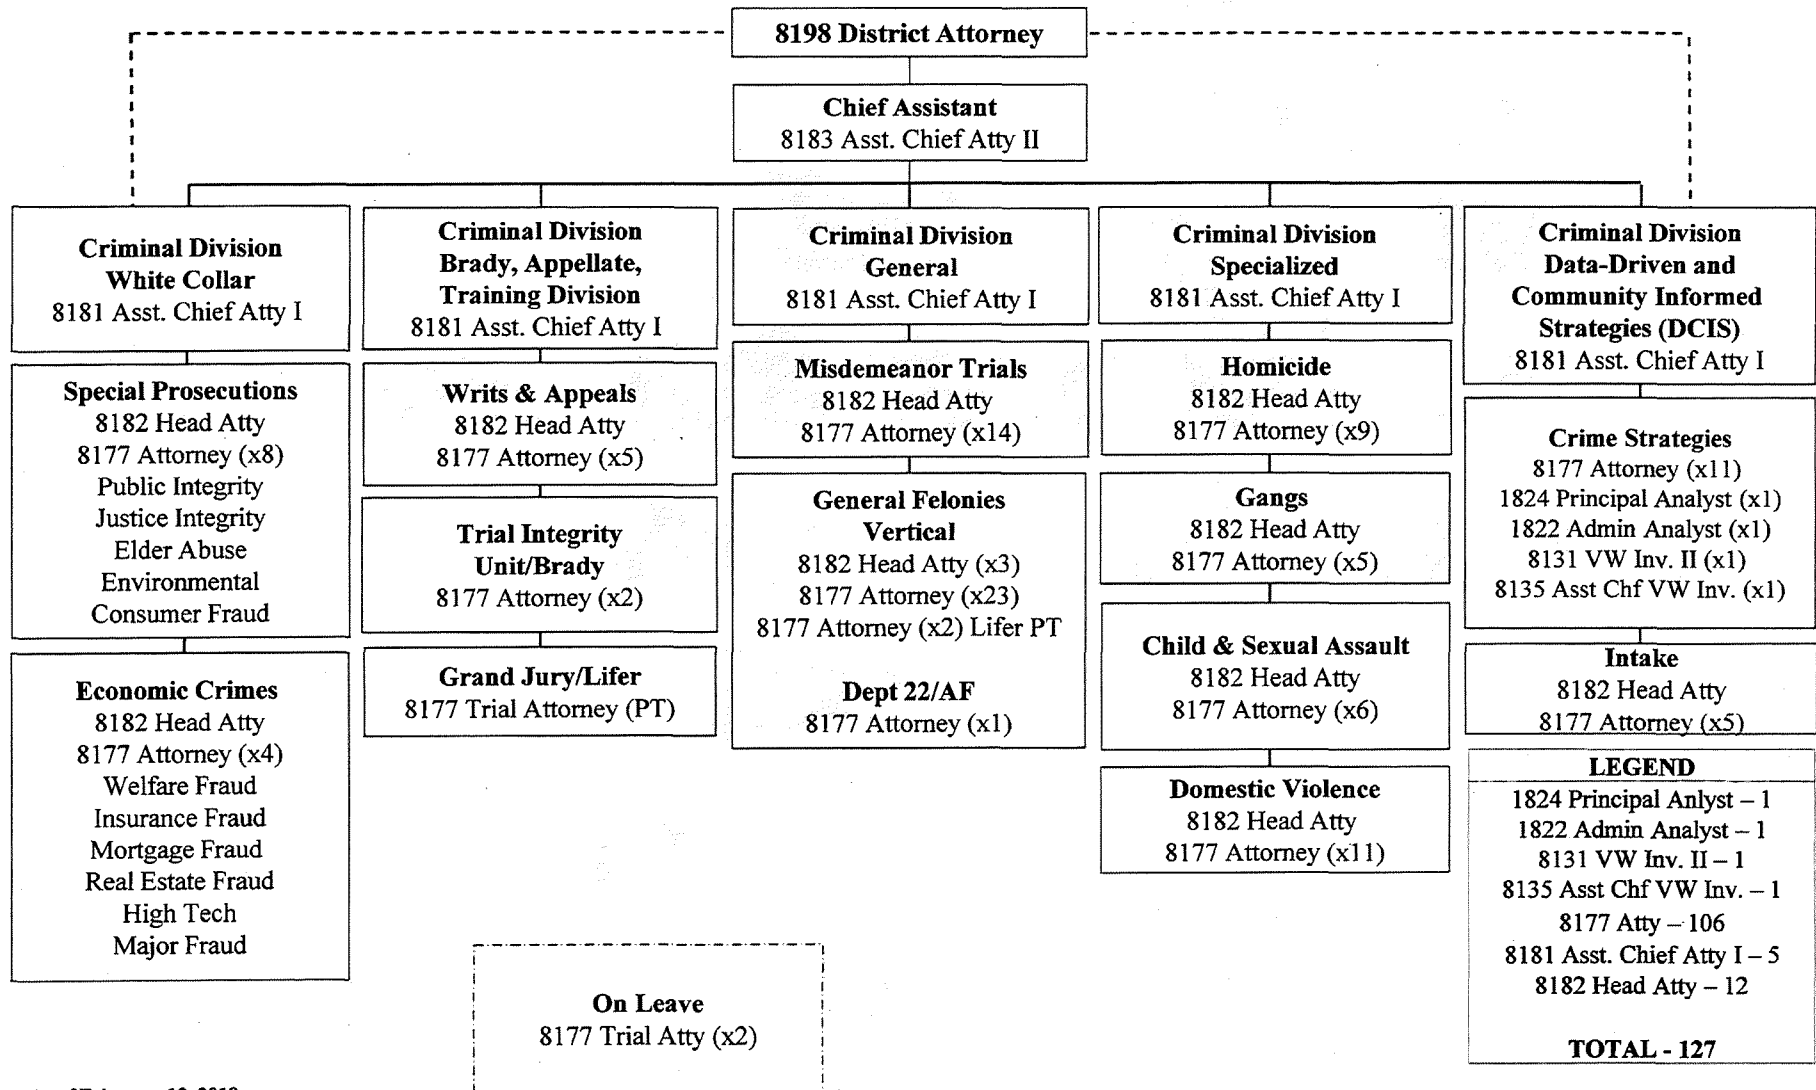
8198 District Attorney

Chief Assistant
8183 Asst. Chief Atty II

Criminal Division
White Collar
8181 Asst. Chief Atty I

Special Prosecutions
8182 Head Atty
8177 Attorney (x8)
Public Integrity
Justice Integrity
Elder Abuse
Environmental
Consumer Fraud

Economic Crimes
8182 Head Atty
8177 Attorney (x4)
Welfare Fraud
Insurance Fraud
Mortgage Fraud
Real Estate Fraud
High Tech
Major Fraud

Criminal Division
Brady, Appellate,
Training Division
8181 Asst. Chief Atty I

Writs & Appeals
8182 Head Atty
8177 Attorney (x5)

Trial Integrity
Unit/Brady
8177 Attorney (x2)

Grand Jury/Lifer
8177 Trial Attorney (PT)

Criminal Division
General
8181 Asst. Chief Atty I

Misdemeanor Trials
8182 Head Atty
8177 Attorney (x14)

General Felonies
Vertical
8182 Head Atty (x3)
8177 Attorney (x23)
8177 Attorney (x2) Lifer PT

Dept 22/AF
8177 Attorney (x1)

Criminal Division
Specialized
8181 Asst. Chief Atty I

Homicide
8182 Head Atty
8177 Attorney (x9)

Gangs
8182 Head Atty
8177 Attorney (x5)

Child & Sexual Assault
8182 Head Atty
8177 Attorney (x6)

Domestic Violence
8182 Head Atty
8177 Attorney (x11)

Criminal Division
Data-Driven and
Community Informed
Strategies (DCIS)
8181 Asst. Chief Atty I

Crime Strategies
8177 Attorney (x11)
1824 Principal Analyst (x1)
1822 Admin Analyst (x1)
8131 VW Inv. II (x1)
8135 Asst Chf VW Inv. (x1)

Intake
8182 Head Atty
8177 Attorney (x5)

LEGEND
1824 Principal Anlyst – 1
1822 Admin Analyst – 1
8131 VW Inv. II – 1
8135 Asst Chf VW Inv. – 1
8177 Atty – 106
8181 Asst. Chief Atty I – 5
8182 Head Atty – 12

TOTAL - 127

On Leave
8177 Trial Atty (x2)

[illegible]